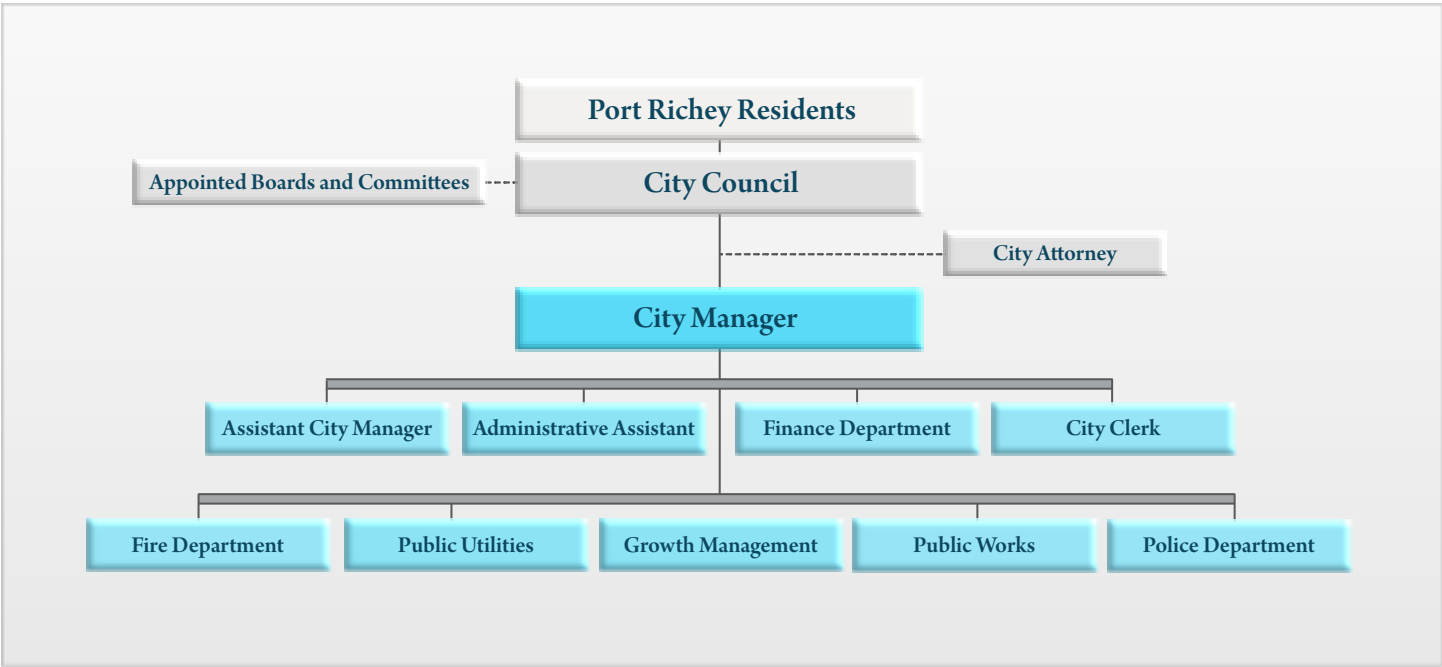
Port Richey Residents

Appointed Boards and Committees

City Council

City Attorney

City Manager

Assistant City Manager

Administrative Assistant

Finance Department

City Clerk

Fire Department

Public Utilities

Growth Management

Public Works

Police Department